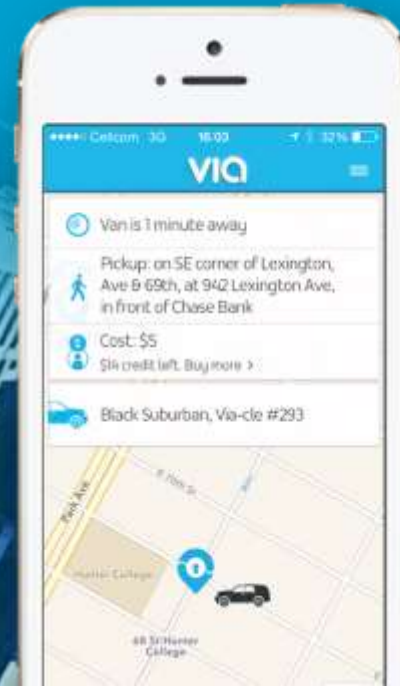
●●●●○ Celcom 3G 16:03 32%

via

Van is 1 minute away

Pickup: on SE corner of Lexington, Ave & 69th, at 942 Lexington Ave, in front of Chase Bank

Cost: $5
$14 credit left. Buy more >

Black Suburban, Via-cle #293

Park Ave

E 70th St

Hunter College

68 St Hunter College